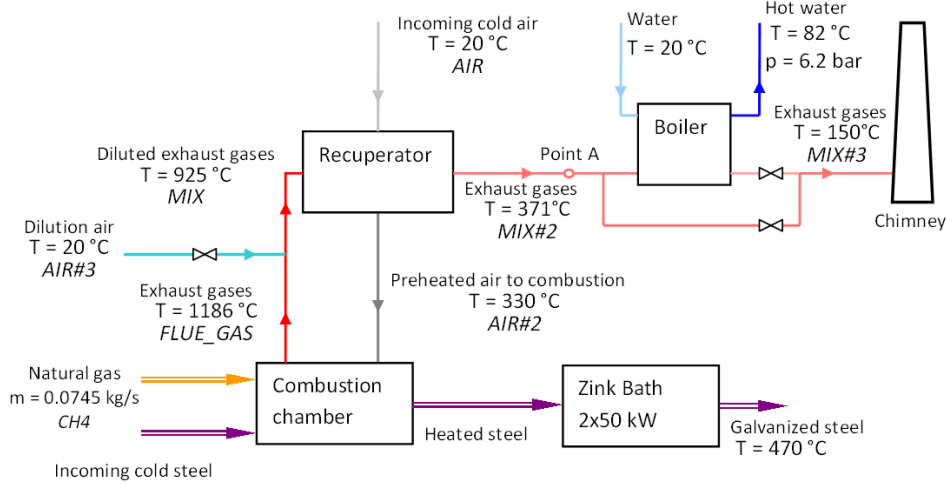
Incoming cold air
T = 20 °C
*AIR*

Water
T = 20 °C

Hot water
T = 82 °C
p = 6.2 bar

Exhaust gases
T = 150°C
*MIX#3*

Boiler

Diluted exhaust gases
T = 925 °C
*MIX*

Recuperator

Point A

Exhaust gases
T = 371°C
*MIX#2*

Chimney

Dilution air
T = 20 °C
*AIR#3*

Exhaust gases
T = 1186 °C
*FLUE_GAS*

Preheated air to combustion
T = 330 °C
*AIR#2*

Natural gas
m = 0.0745 kg/s
*CH4*

Combustion chamber

Zink Bath
2x50 kW

Heated steel

Galvanized steel
T = 470 °C

Incoming cold steel